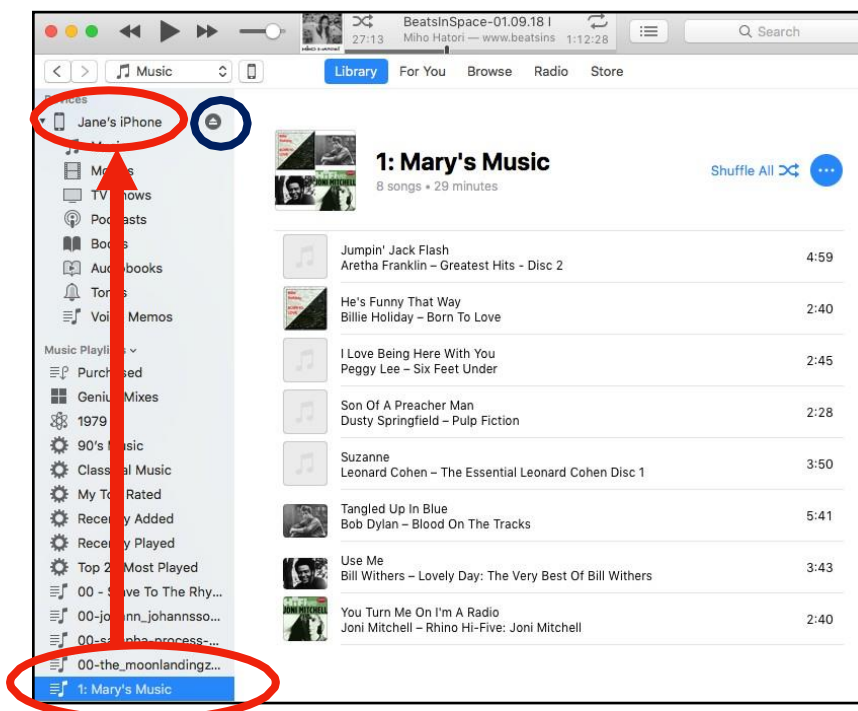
BeatsInSpace-01.09.18 |
27:13 Miho Hatori — www.beatsins 1:12:28

Search

Music

Library For You Browse Radio Store

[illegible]ices
Jane's iPhone
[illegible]
Mo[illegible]s
TV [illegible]hows
Pod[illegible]asts
Bo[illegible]s
Aud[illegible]books
Ton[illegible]s
Voi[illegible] Memos

Music Playli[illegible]s
Purch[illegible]sed
Geni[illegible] Mixes
1979
90's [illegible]sic
Class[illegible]al Music
My To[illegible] Rated
Recen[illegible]y Added
Recen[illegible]y Played
Top 2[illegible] Most Played
00 - S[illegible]ve To The Rhy...
00-jo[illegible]nn_johannsso...
00-sa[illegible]pha-process-...
00-the_moonlandingz...
1: Mary's Music

1: Mary's Music
8 songs • 29 minutes
Shuffle All

| | | |
|---|---|---|
| Jumpin' Jack Flash | Aretha Franklin – Greatest Hits - Disc 2 | 4:59 |
| He's Funny That Way | Billie Holiday – Born To Love | 2:40 |
| I Love Being Here With You | Peggy Lee – Six Feet Under | 2:45 |
| Son Of A Preacher Man | Dusty Springfield – Pulp Fiction | 2:28 |
| Suzanne | Leonard Cohen – The Essential Leonard Cohen Disc 1 | 3:50 |
| Tangled Up In Blue | Bob Dylan – Blood On The Tracks | 5:41 |
| Use Me | Bill Withers – Lovely Day: The Very Best Of Bill Withers | 3:43 |
| You Turn Me On I'm A Radio | Joni Mitchell – Rhino Hi-Five: Joni Mitchell | 2:40 |